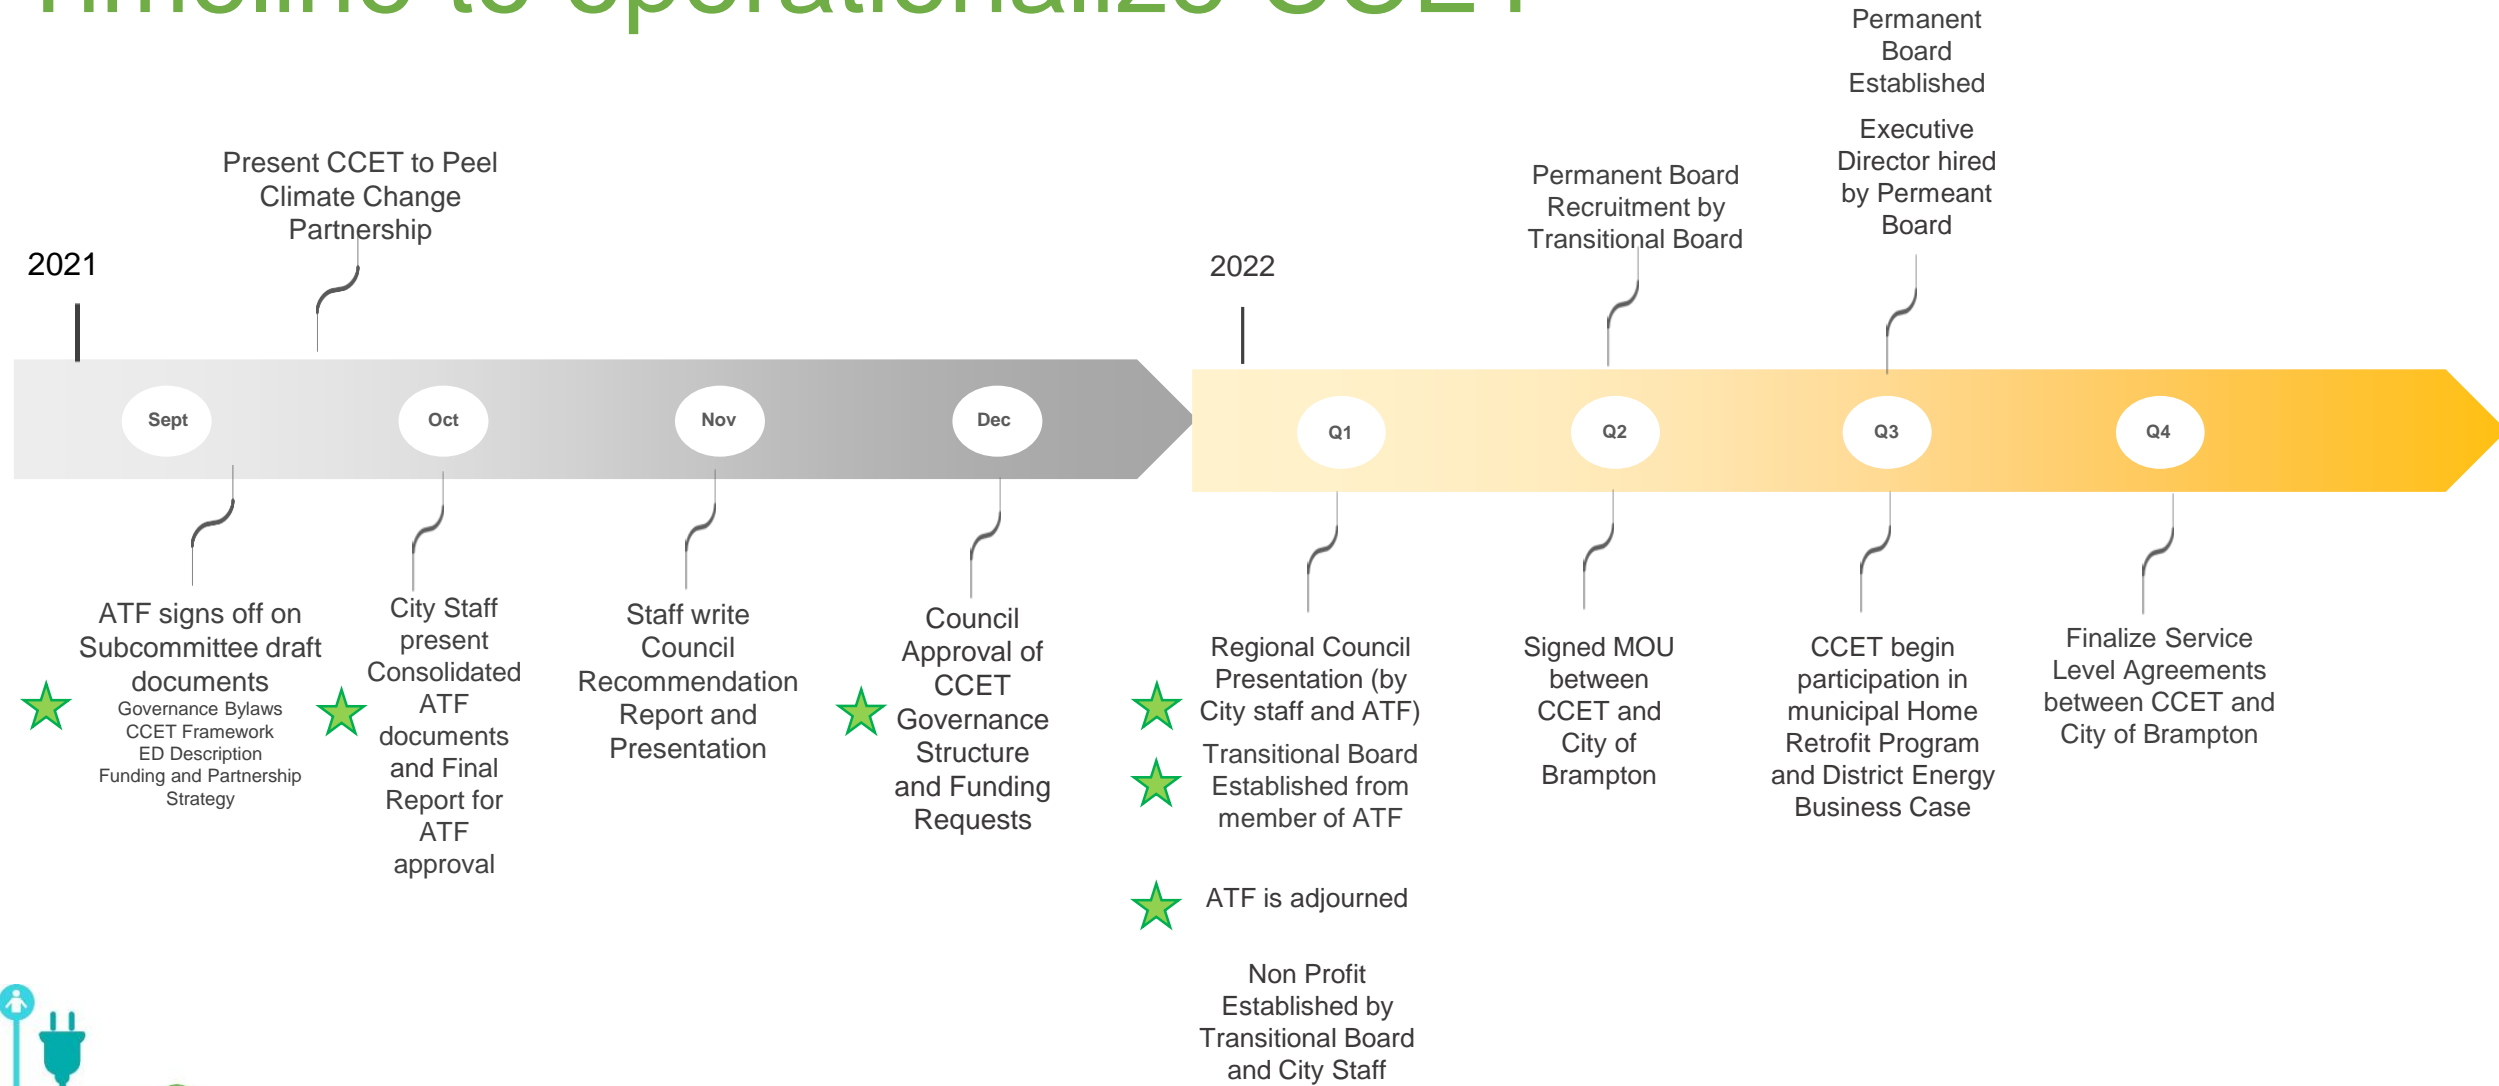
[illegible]

2021

Present CCET to Peel Climate Change Partnership

2022

Permanent Board Recruitment by Transitional Board

Permanent Board Established

Executive Director hired by Permeant Board

Sept

Oct

Nov

Dec

Q1

Q2

Q3

Q4

ATF signs off on Subcommittee draft documents
Governance Bylaws
CCET Framework
ED Description
Funding and Partnership Strategy

City Staff present Consolidated ATF documents and Final Report for ATF approval

Staff write Council Recommendation Report and Presentation

Council Approval of CCET Governance Structure and Funding Requests

Regional Council Presentation (by City staff and ATF)

Transitional Board Established from member of ATF

ATF is adjourned

Non Profit Established by Transitional Board and City Staff

Signed MOU between CCET and City of Brampton

CCET begin participation in municipal Home Retrofit Program and District Energy Business Case

Finalize Service Level Agreements between CCET and City of Brampton